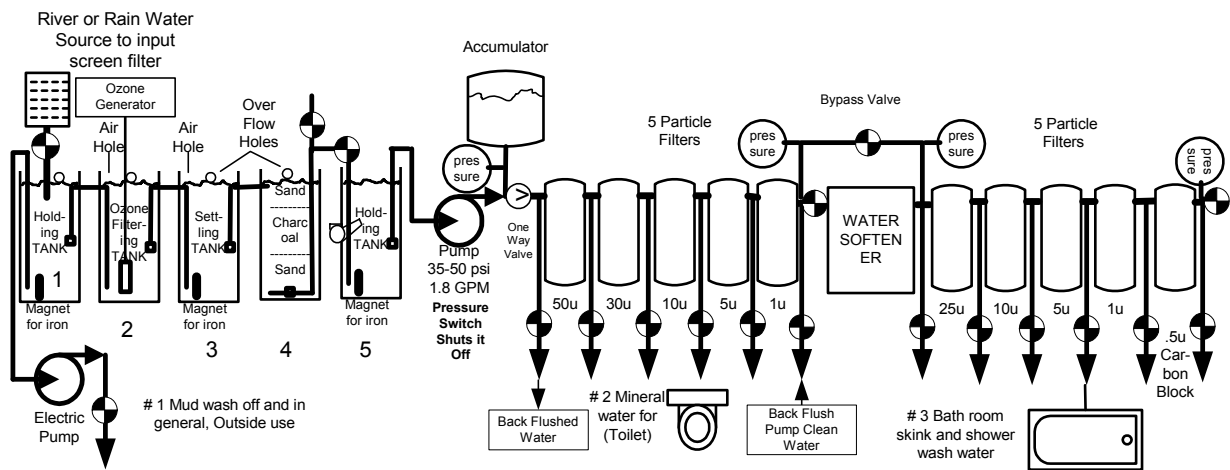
River or Rain Water Source to input screen filter

Ozone Generator

Air Hole

Air Hole

Over Flow Holes

Holding TANK

1

Magnet for iron

Ozone Filtering TANK

2

Settling TANK

Magnet for iron

3

Sand

Charcoal

Sand

4

Holding TANK

Magnet for iron

5

Electric Pump

# 1 Mud wash off and in general, Outside use

Accumulator

pres sure

One Way Valve

Pump 35-50 psi 1.8 GPM

Pressure Switch Shuts it Off

5 Particle Filters

50u

30u

10u

5u

1u

Back Flushed Water

# 2 Mineral water for (Toilet)

Back Flush Pump Clean Water

Bypass Valve

pres sure

pres sure

WATER SOFTENER

5 Particle Filters

pres sure

25u

10u

5u

1u

.5u Carbon Block

# 3 Bath room skink and shower wash water